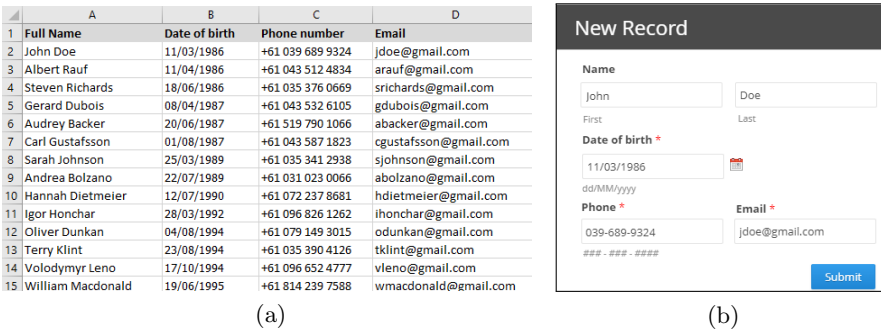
|  | A | B | C | D |
|---|---|---|---|---|
| 1 | Full Name | Date of birth | Phone number | Email |
| 2 | John Doe | 11/03/1986 | +61 039 689 9324 | jdoe@gmail.com |
| 3 | Albert Rauf | 11/04/1986 | +61 043 512 4834 | arauf@gmail.com |
| 4 | Steven Richards | 18/06/1986 | +61 035 376 0669 | srichards@gmail.com |
| 5 | Gerard Dubois | 08/04/1987 | +61 043 532 6105 | gdubois@gmail.com |
| 6 | Audrey Backer | 20/06/1987 | +61 519 790 1066 | abacker@gmail.com |
| 7 | Carl Gustafsson | 01/08/1987 | +61 043 587 1823 | cgustafsson@gmail.com |
| 8 | Sarah Johnson | 25/03/1989 | +61 035 341 2938 | sjohnson@gmail.com |
| 9 | Andrea Bolzano | 22/07/1989 | +61 031 023 0066 | abolzano@gmail.com |
| 10 | Hannah Dietmeier | 12/07/1990 | +61 072 237 8681 | hdietmeier@gmail.com |
| 11 | Igor Honchar | 28/03/1992 | +61 096 826 1262 | ihonchar@gmail.com |
| 12 | Oliver Dunkan | 04/08/1994 | +61 079 149 3015 | odunkan@gmail.com |
| 13 | Terry Klint | 23/08/1994 | +61 035 390 4126 | tklint@gmail.com |
| 14 | Volodymyr Leno | 17/10/1994 | +61 096 652 4777 | vleno@gmail.com |
| 15 | William Macdonald | 19/06/1995 | +61 814 239 7588 | wmacdonald@gmail.com |

(a)

New Record

Name

John
First

Doe
Last

Date of birth *

11/03/1986
dd/MM/yyyy

Phone *

039-689-9324
### - ### - ####

Email *

jdoe@gmail.com

Submit

(b)